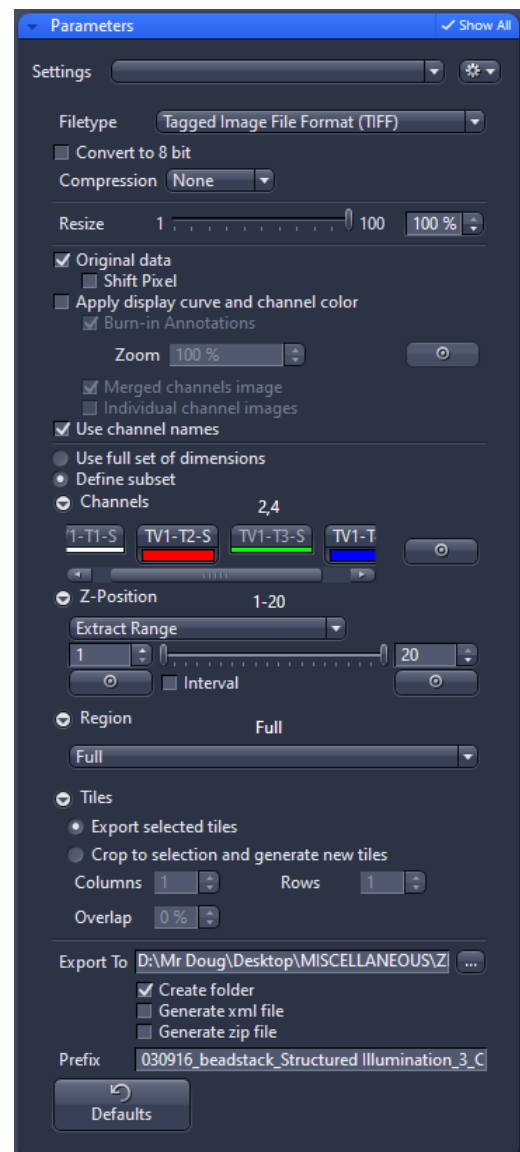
Parameters
✓ Show All

Settings

Filetype Tagged Image File Format (TIFF)
Convert to 8 bit
Compression None

Resize 1 100 100 %

Original data
Shift Pixel
Apply display curve and channel color
Burn-in Annotations
Zoom 100 %
Merged channels image
Individual channel images
Use channel names

Use full set of dimensions
Define subset
Channels 2,4
'1-T1-S TV1-T2-S TV1-T3-S TV1-T

Z-Position 1-20
Extract Range
1 20
Interval

Region Full
Full

Tiles
Export selected tiles
Crop to selection and generate new tiles
Columns 1 Rows 1
Overlap 0 %

Export To D:\Mr Doug\Desktop\MISCELLANEOUS\Z ...
Create folder
Generate xml file
Generate zip file
Prefix 030916_beadstack_Structured Illumination_3_C

Defaults